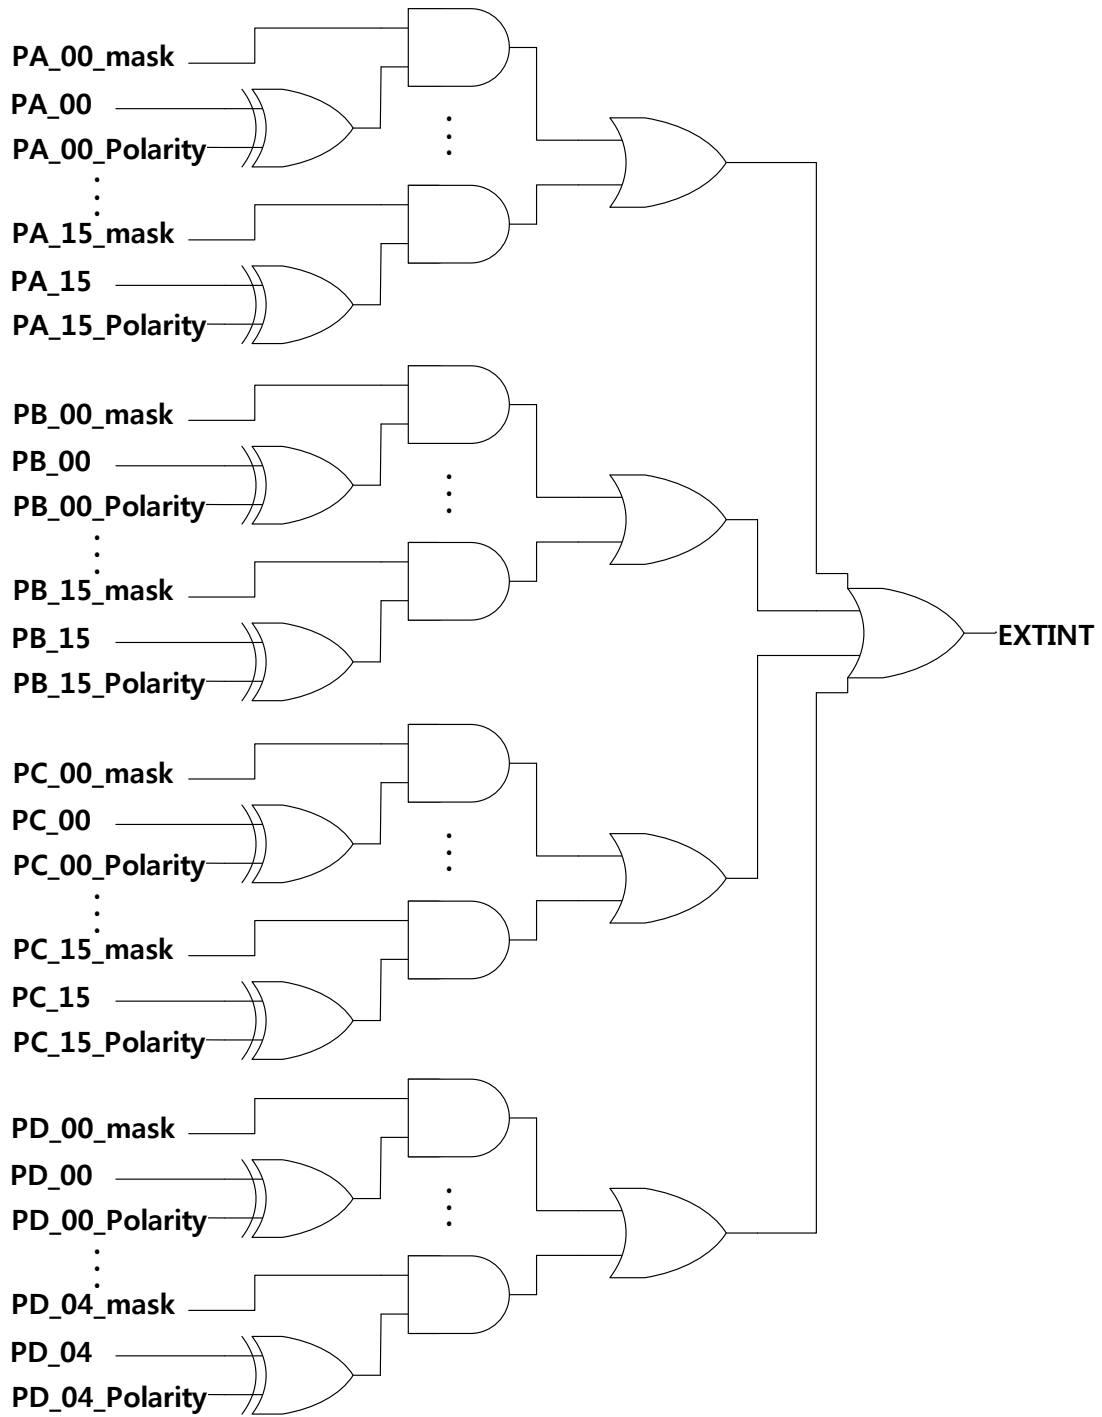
PA_00_mask
PA_00
PA_00_Polarity
PA_15_mask
PA_15
PA_15_Polarity

PB_00_mask
PB_00
PB_00_Polarity
PB_15_mask
PB_15
PB_15_Polarity

PC_00_mask
PC_00
PC_00_Polarity
PC_15_mask
PC_15
PC_15_Polarity

PD_00_mask
PD_00
PD_00_Polarity
PD_04_mask
PD_04
PD_04_Polarity

EXTINT